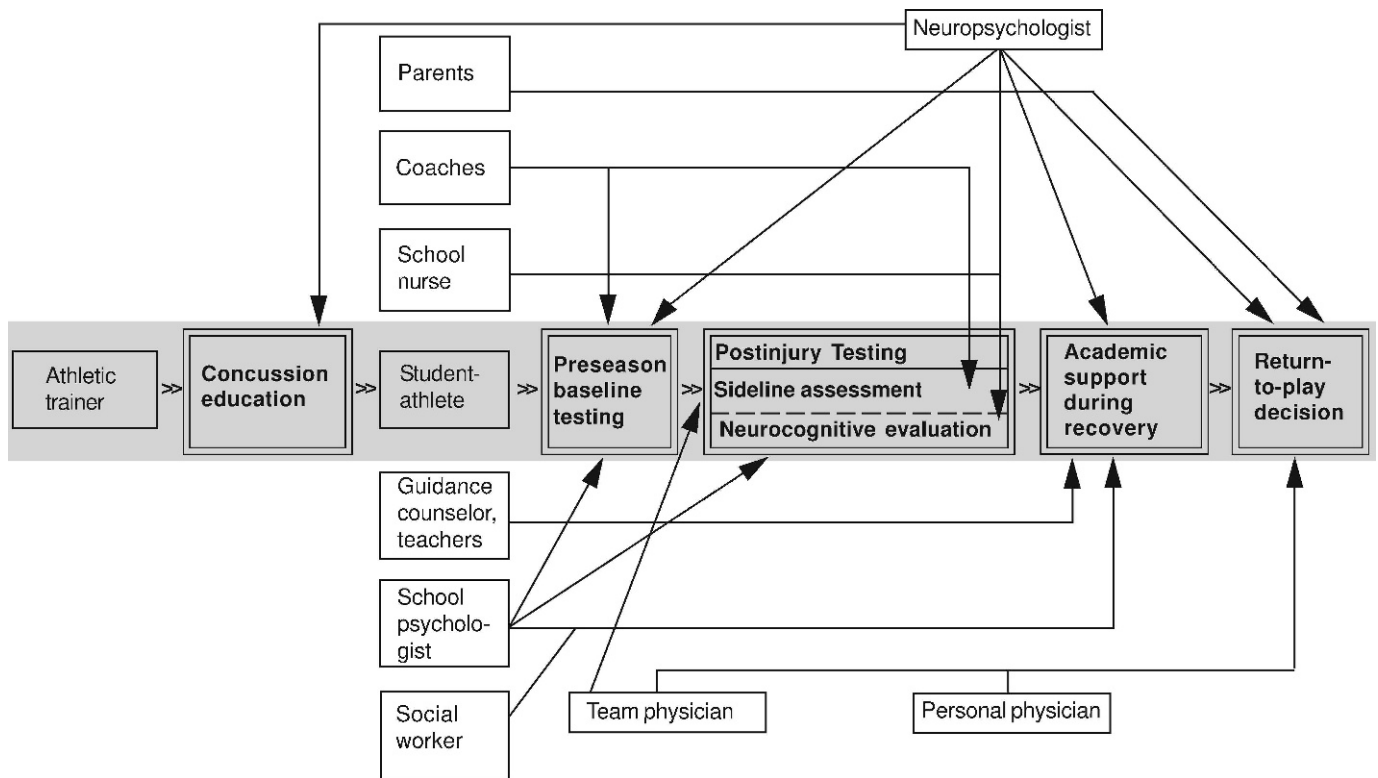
Neuropsychologist

Parents

Coaches

School nurse

Athletic trainer

Concussion education

Student-athlete

Preseason baseline testing

Postinjury Testing

Sideline assessment

Neurocognitive evaluation

Academic support during recovery

Return-to-play decision

Guidance counselor, teachers

School psychologist

Social worker

Team physician

Personal physician